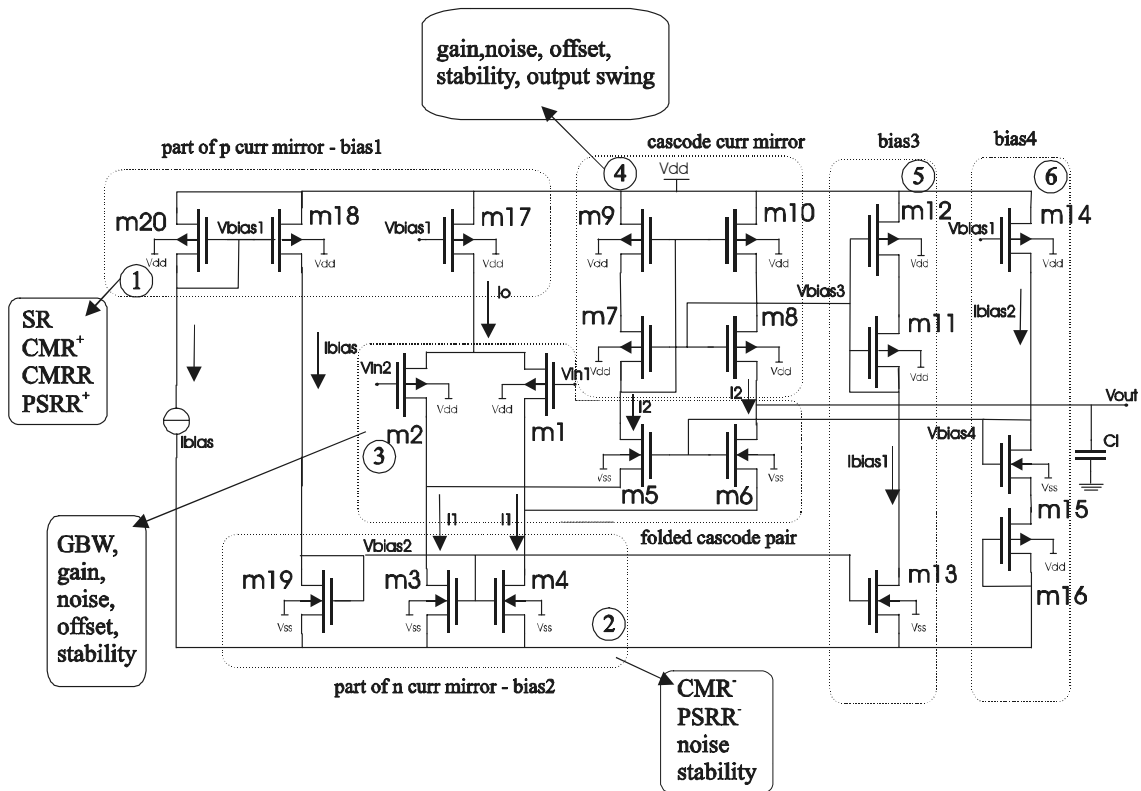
gain,noise, offset, stability, output swing

part of p curr mirror - bias1

cascode curr mirror

bias3

bias4

4

5

6

Vdd

m20

Vbias1

m18

Vbias1

m17

m9

m10

m12

Vbias1

m14

Vdd

Vdd

Vdd

Vdd

Vdd

Vdd

Vdd

1

Io

Vbias3

SR
CMR$^+$
CMRR
PSRR$^+$

m7

m8

m11

Ibias2

Ibias

Vdd

Vdd

Vdd

Vin2

Vin1

I2

I2

Vdd

Vdd

Vout

Ibias

m2

m1

Vbias4

3

Cl

Vss

Vss

Vss

m5

m6

Ibias1

m15

I1

I1

Vdd

GBW,
gain,
noise,
offset,
stability

Vbias2

folded cascode pair

m19

m3

m4

m13

m16

Vss

Vss

Vss

Vss

2

part of n curr mirror - bias2

CMR$^-$
PSRR$^-$
noise
stability